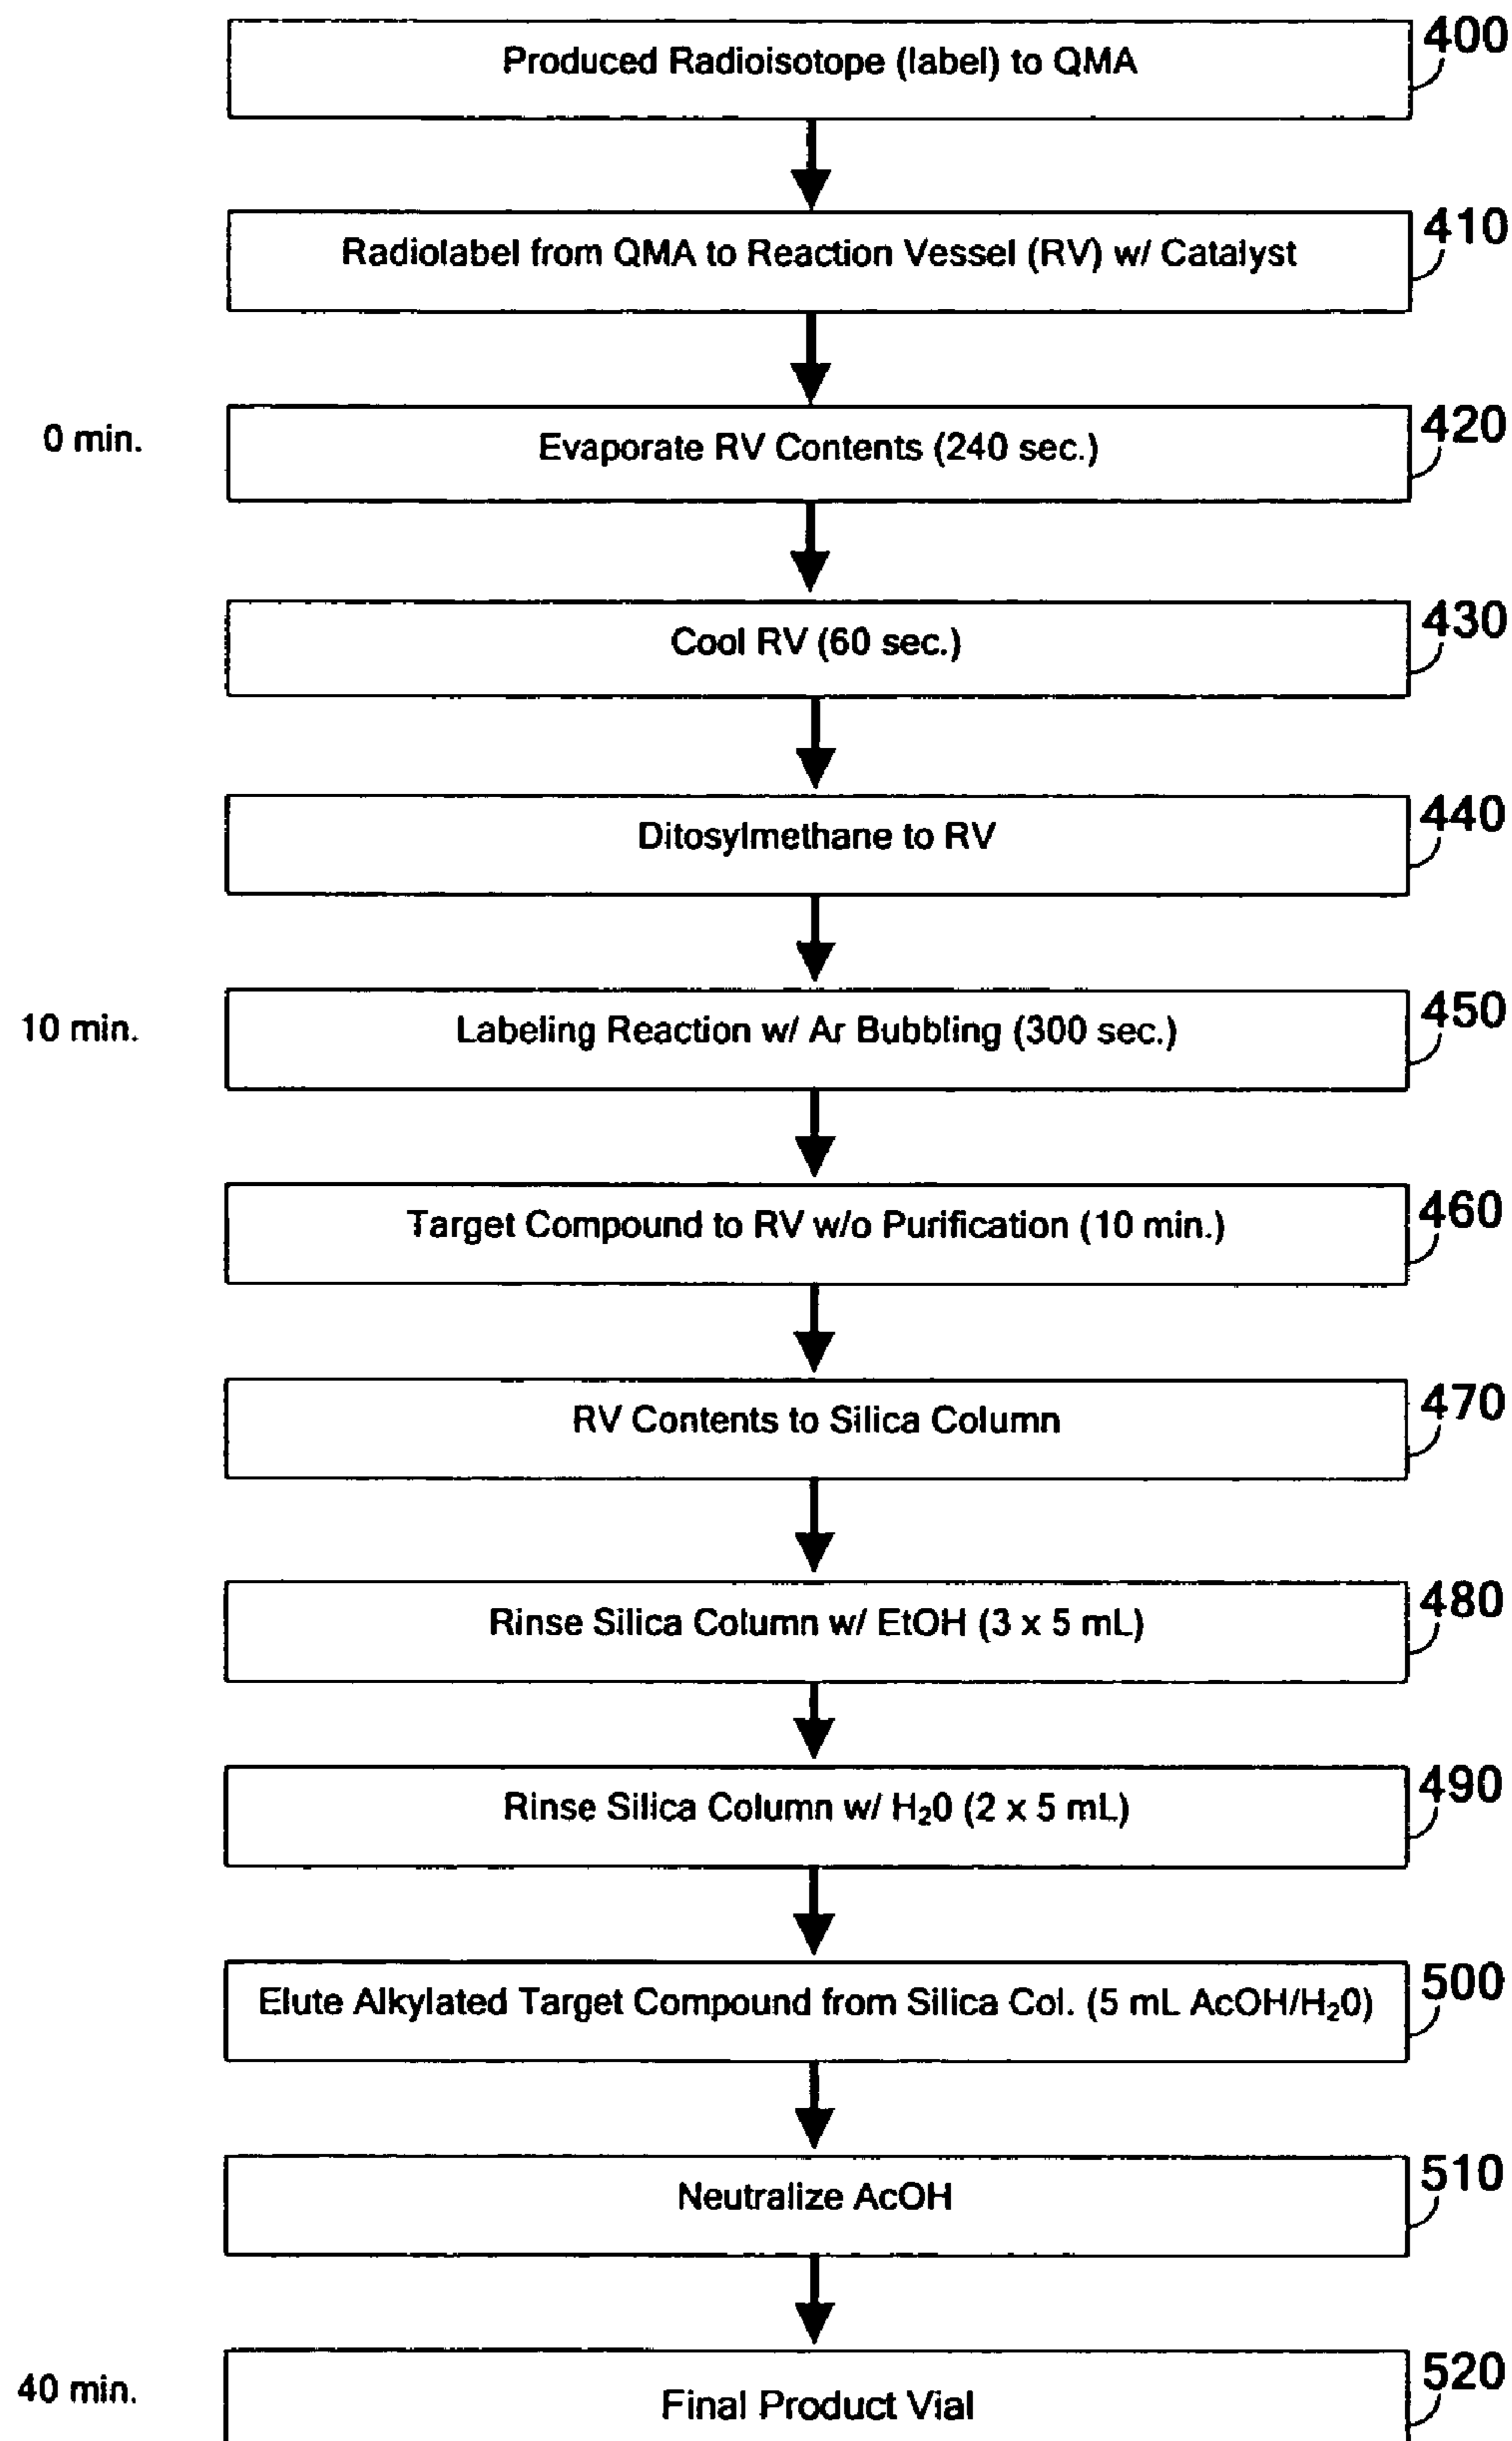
Produced Radioisotope (label) to QMA
400

Radiolabel from QMA to Reaction Vessel (RV) w/ Catalyst
410

0 min.
Evaporate RV Contents (240 sec.)
420

Cool RV (60 sec.)
430

Ditosylmethane to RV
440

10 min.
Labeling Reaction w/ Ar Bubbling (300 sec.)
450

Target Compound to RV w/o Purification (10 min.)
460

RV Contents to Silica Column
470

Rinse Silica Column w/ EtOH (3 x 5 mL)
480

Rinse Silica Column w/ $H_20$ (2 x 5 mL)
490

Elute Alkylated Target Compound from Silica Col. (5 mL AcOH/$H_20$)
500

Neutralize AcOH
510

40 min.
Final Product Vial
520